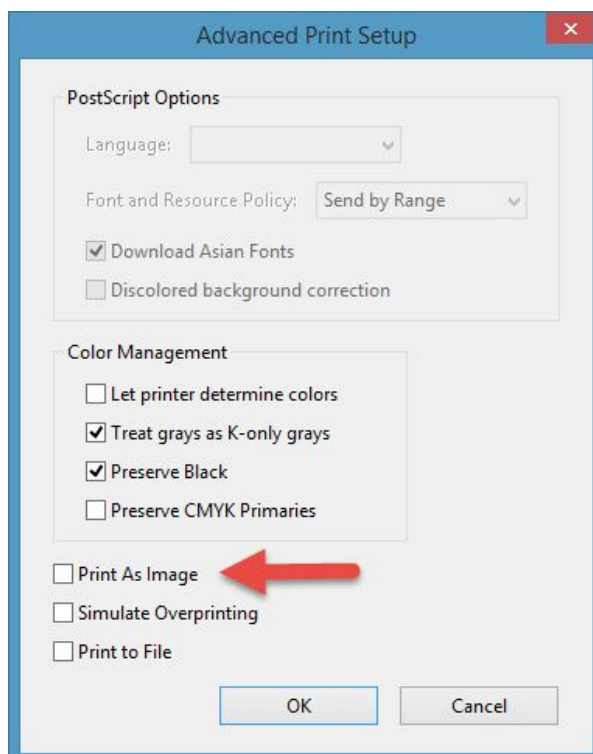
Advanced Print Setup

×

PostScript Options

Language:

Font and Resource Policy: Send by Range

Download Asian Fonts

Discolored background correction

Color Management

Let printer determine colors

Treat grays as K-only grays

Preserve Black

Preserve CMYK Primaries

Print As Image

Simulate Overprinting

Print to File

OK

Cancel